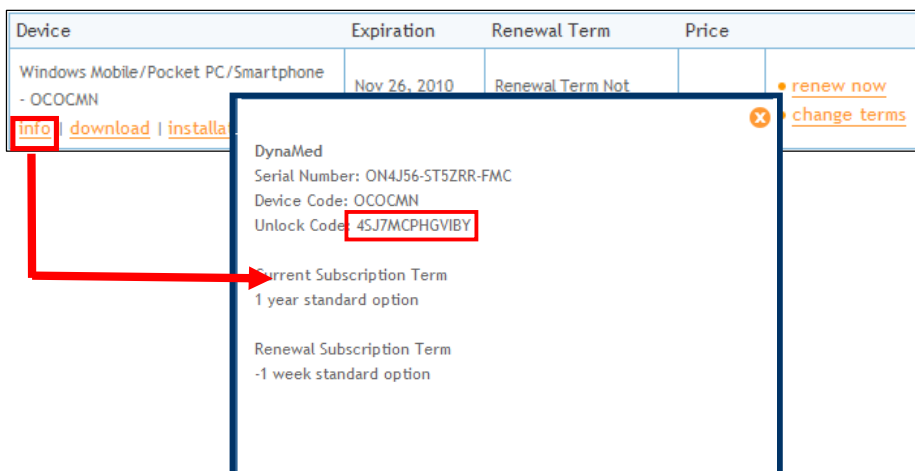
| Device | Expiration | Renewal Term | Price | |
|---|---|---|---|---|
| Windows Mobile/Pocket PC/Smartphone - OCOCMN info \| download \| installat | Nov 26, 2010 | Renewal Term Not | | • renew now • change terms |

DynaMed
Serial Number: ON4J56-ST5ZRR-FMC
Device Code: OCOCMN
Unlock Code: 4SJ7MCPHGVIBY

Current Subscription Term
1 year standard option

Renewal Subscription Term
-1 week standard option